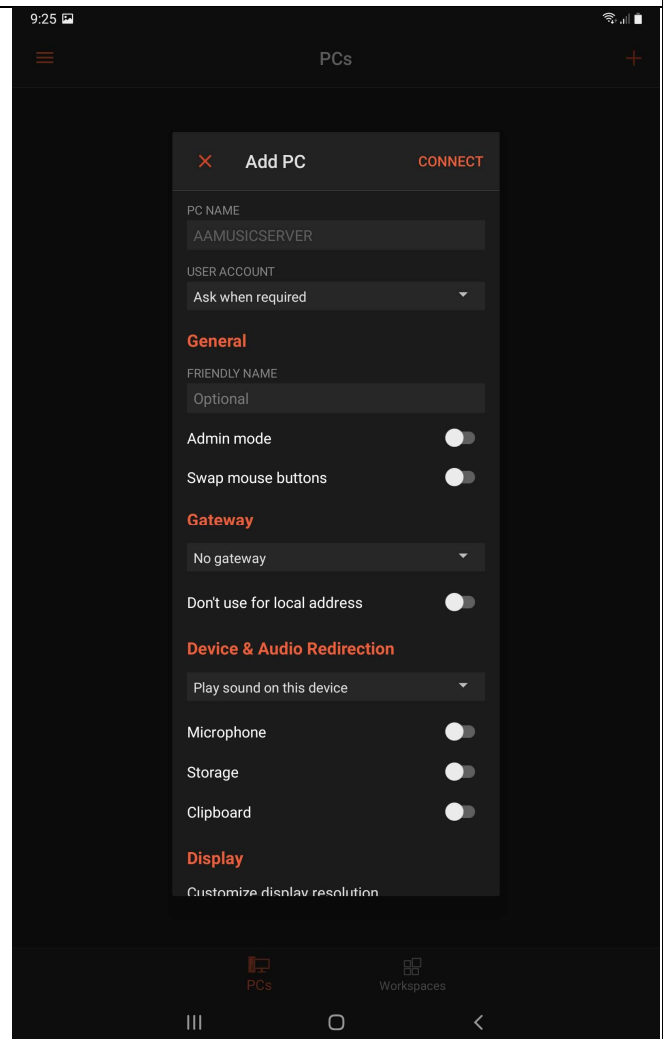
9:25

PCs

Add PC

CONNECT

PC NAME

AAMUSICSERVER

USER ACCOUNT

Ask when required

General

FRIENDLY NAME

Optional

Admin mode

Swap mouse buttons

Gateway

No gateway

Don't use for local address

Device & Audio Redirection

Play sound on this device

Microphone

Storage

Clipboard

Display

Customize display resolution

PCs

Workspaces